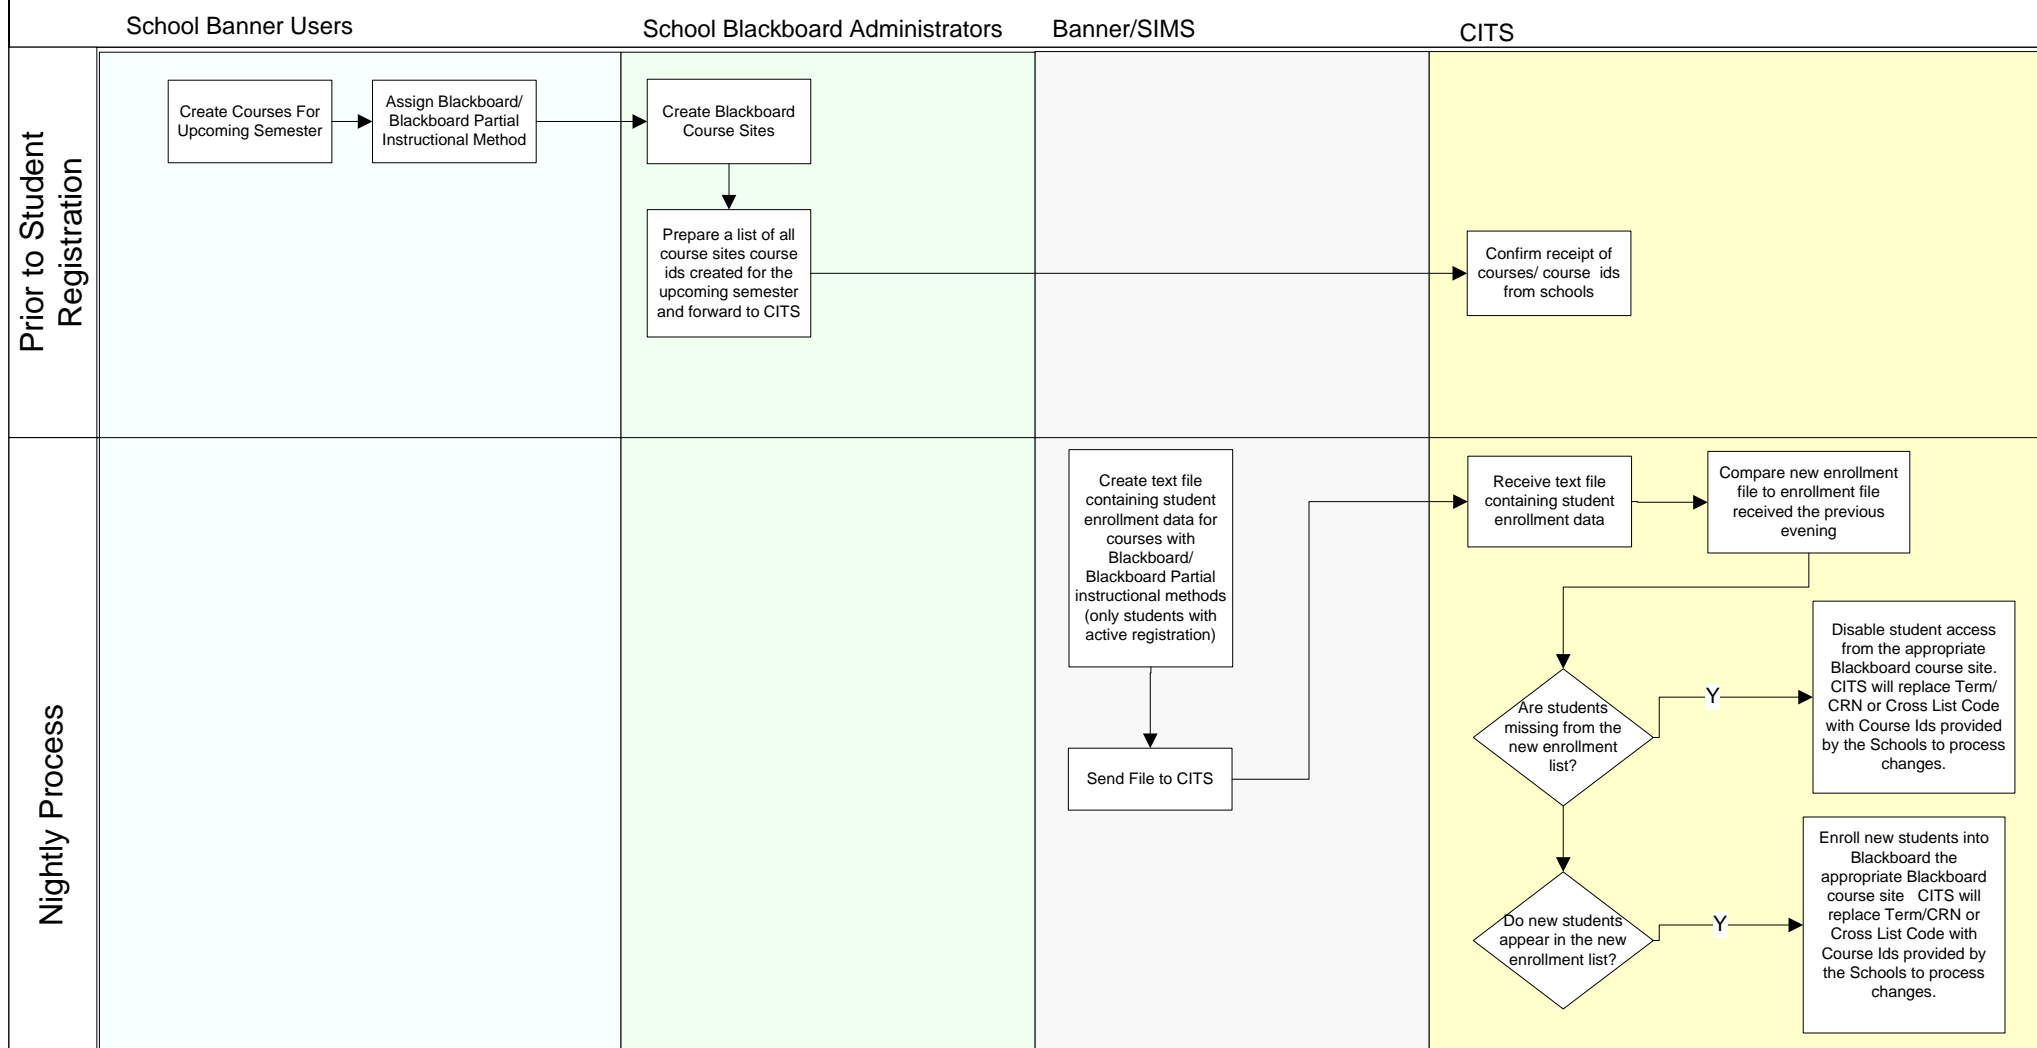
School Banner Users

School Blackboard Administrators

Banner/SIMS

CITS

Prior to Student Registration

Create Courses For Upcoming Semester

Assign Blackboard/ Blackboard Partial Instructional Method

Create Blackboard Course Sites

Prepare a list of all course sites course ids created for the upcoming semester and forward to CITS

Confirm receipt of courses/ course ids from schools

Nightly Process

Create text file containing student enrollment data for courses with Blackboard/ Blackboard Partial instructional methods (only students with active registration)

Send File to CITS

Receive text file containing student enrollment data

Compare new enrollment file to enrollment file received the previous evening

Are students missing from the new enrollment list?

Y

Disable student access from the appropriate Blackboard course site. CITS will replace Term/ CRN or Cross List Code with Course Ids provided by the Schools to process changes.

Do new students appear in the new enrollment list?

Y

Enroll new students into Blackboard the appropriate Blackboard course site CITS will replace Term/CRN or Cross List Code with Course Ids provided by the Schools to process changes.